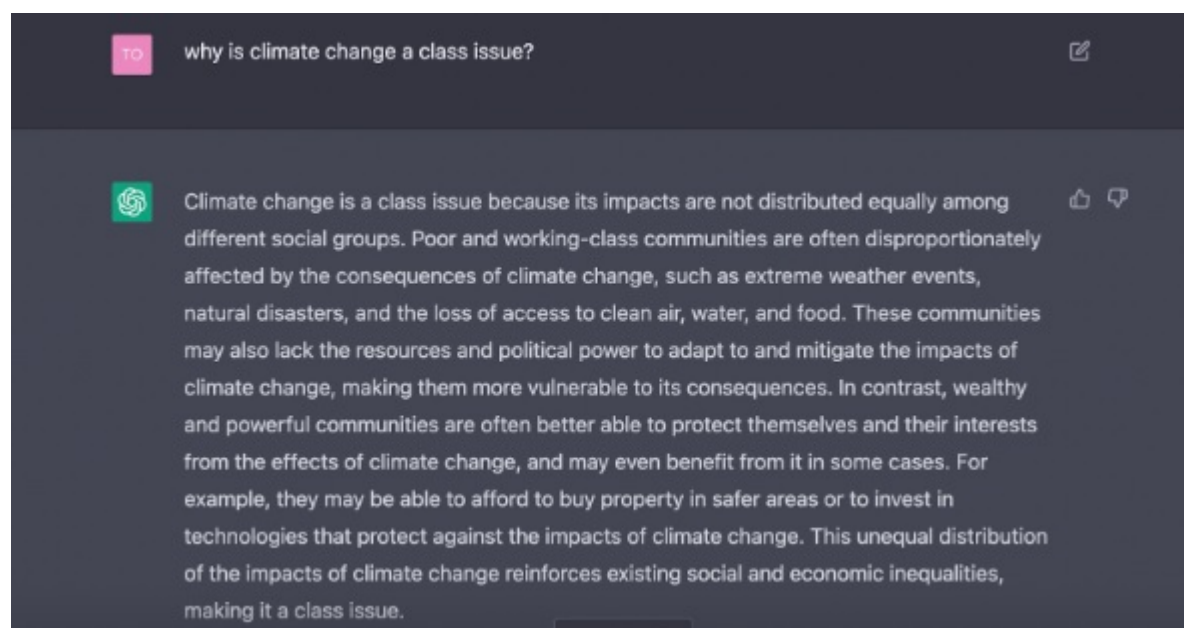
TO

why is climate change a class issue?

Climate change is a class issue because its impacts are not distributed equally among different social groups. Poor and working-class communities are often disproportionately affected by the consequences of climate change, such as extreme weather events, natural disasters, and the loss of access to clean air, water, and food. These communities may also lack the resources and political power to adapt to and mitigate the impacts of climate change, making them more vulnerable to its consequences. In contrast, wealthy and powerful communities are often better able to protect themselves and their interests from the effects of climate change, and may even benefit from it in some cases. For example, they may be able to afford to buy property in safer areas or to invest in technologies that protect against the impacts of climate change. This unequal distribution of the impacts of climate change reinforces existing social and economic inequalities, making it a class issue.